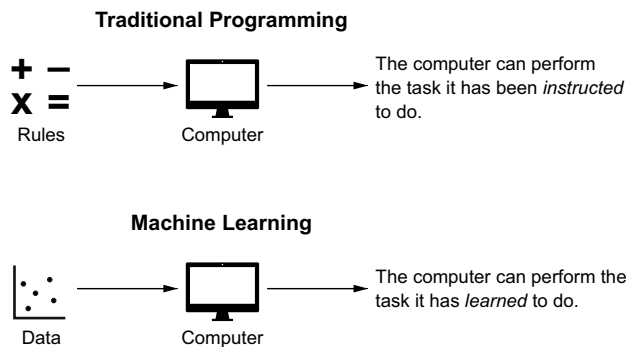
Traditional Programming

+ −
x =
Rules

Computer

The computer can perform the task it has been *instructed* to do.

Machine Learning

Data

Computer

The computer can perform the task it has *learned* to do.